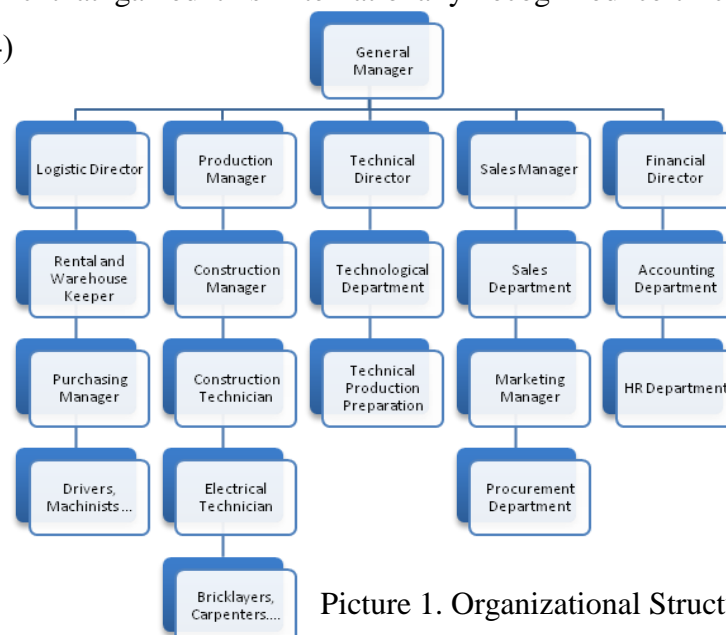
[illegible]
)

General Manager

Logistic Director

Rental and Warehouse Keeper

Purchasing Manager

Drivers, Machinists...

Production Manager

Construction Manager

Construction Technician

Electrical Technician

Bricklayers, Carpenters....

Technical Director

Technological Department

Technical Production Preparation

Sales Manager

Sales Department

Marketing Manager

Procurement Department

Financial Director

Accounting Department

HR Department

Picture 1. Organizational Struct